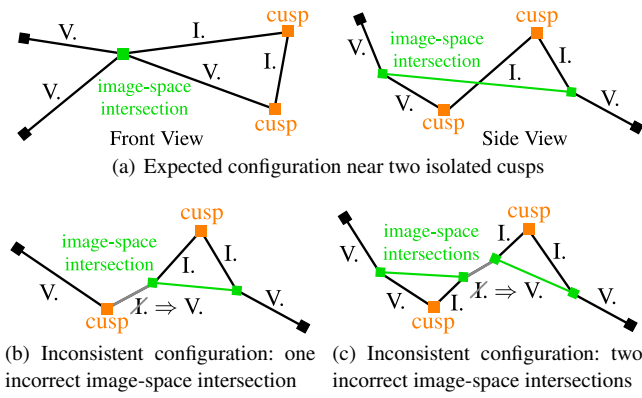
V. I. cusp I. V. V. image-space intersection cusp Front View

cusp V. image-space intersection I. I. V. V. cusp Side View

(a) Expected configuration near two isolated cusps

cusp image-space intersection I. I. V. V. cusp I. $\Rightarrow$ V.

(b) Inconsistent configuration: one incorrect image-space intersection

cusp V. image-space intersections I. I. V. V. I. cusp I. $\Rightarrow$ V.

(c) Inconsistent configuration: two incorrect image-space intersections